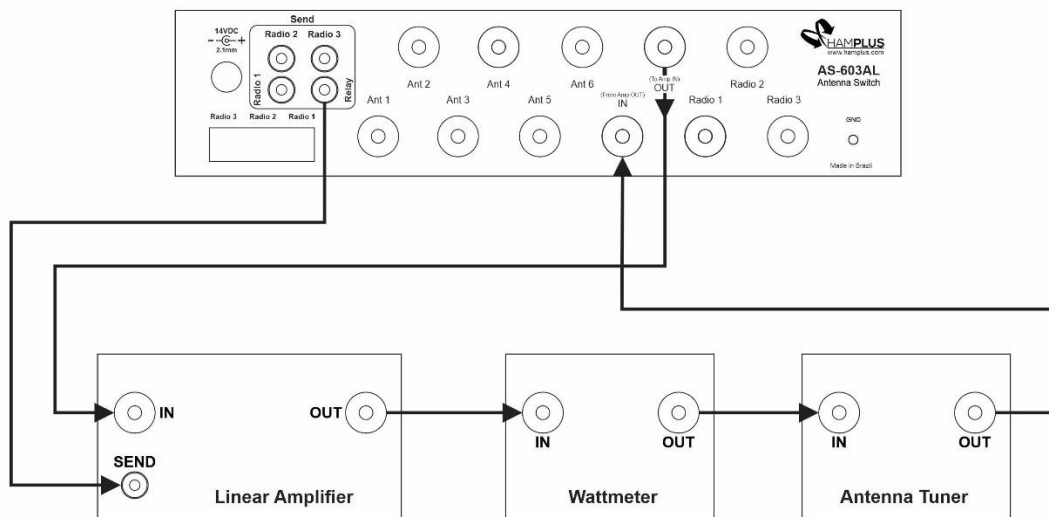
14VDC
2.1mm
Send
Radio 2 Radio 3
Radio 1
Relay
Radio 3 Radio 2 Radio 1
Ant 2
Ant 4
Ant 6
(To Amp IN)
OUT
Radio 2
HAMPLUS
www.hamplus.com
AS-603AL
Antenna Switch
Ant 1
Ant 3
Ant 5
(From Amp OUT)
IN
Radio 1
Radio 3
GND
Made in Brazil
IN
OUT
SEND
Linear Amplifier
IN
OUT
Wattmeter
IN
OUT
Antenna Tuner